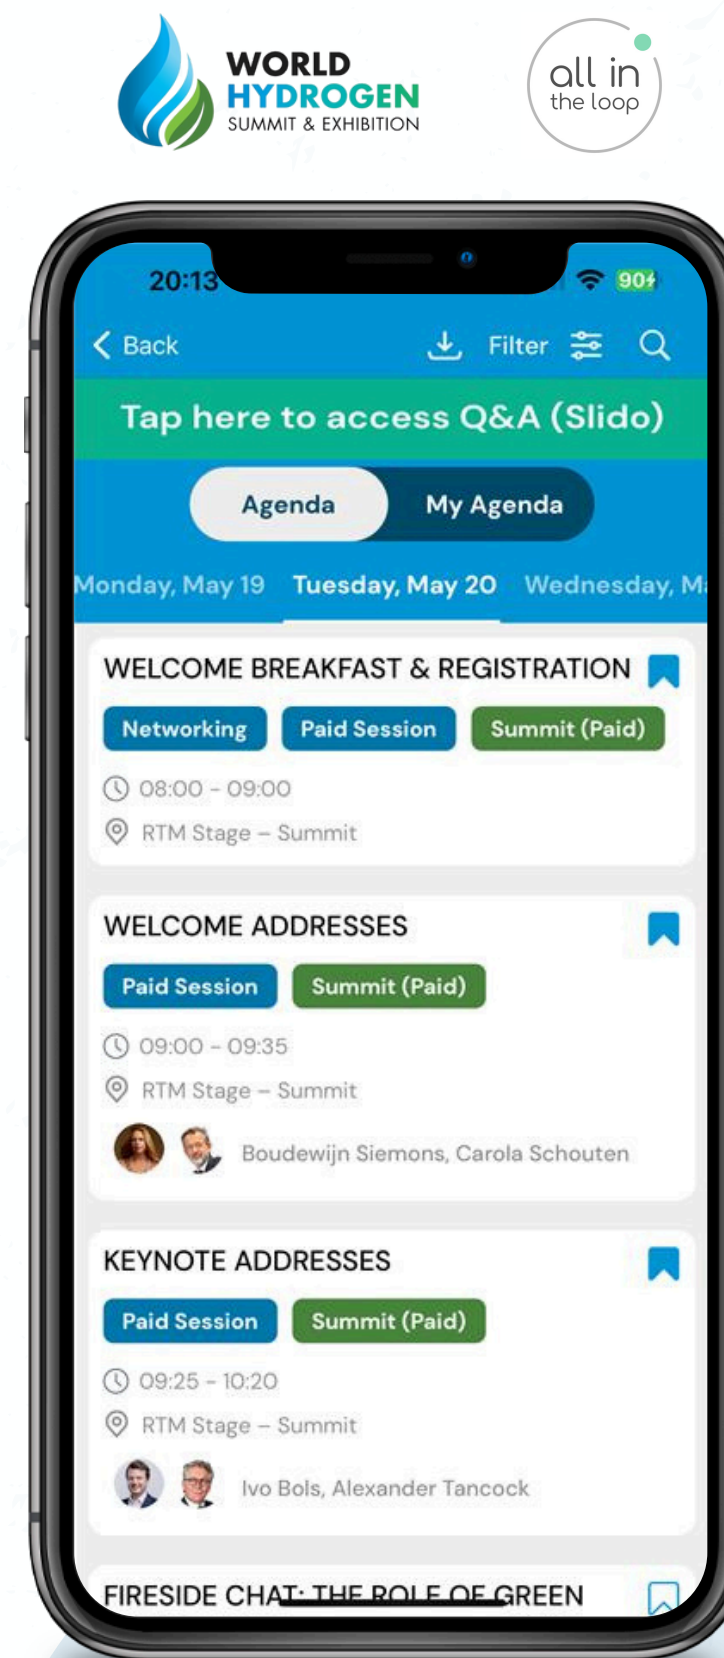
WORLD HYDROGEN SUMMIT & EXHIBITION

all in the loop

20:13

90

Back

Filter

Tap here to access Q&A (Slido)

Agenda

My Agenda

Monday, May 19

Tuesday, May 20

Wednesday, M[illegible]

WELCOME BREAKFAST & REGISTRATION

Networking

Paid Session

Summit (Paid)

08:00 - 09:00

RTM Stage – Summit

WELCOME ADDRESSES

Paid Session

Summit (Paid)

09:00 - 09:35

RTM Stage – Summit

Boudewijn Siemons, Carola Schouten

KEYNOTE ADDRESSES

Paid Session

Summit (Paid)

09:25 - 10:20

RTM Stage – Summit

Ivo Bols, Alexander Tancock

FIRESIDE CHAT: THE ROLE OF GREEN